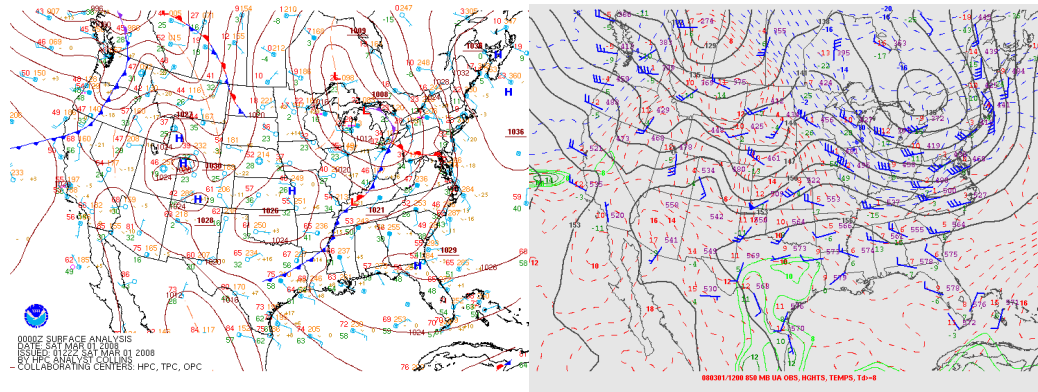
0000Z SURFACE ANALYSIS
DATE: SAT MAR 01 2008
ISSUED: 0122Z SAT MAR 01 2008
BY HPC ANALYST COLLINS
- COLLABORATING CENTERS: HPC, TPC, OPC

1036
1030
1008
1004
1024
1030
1028
1026
1021
1029
1024

080301/1200 850 MB UA OBS, HGHTS, TEMPS, Td>=8